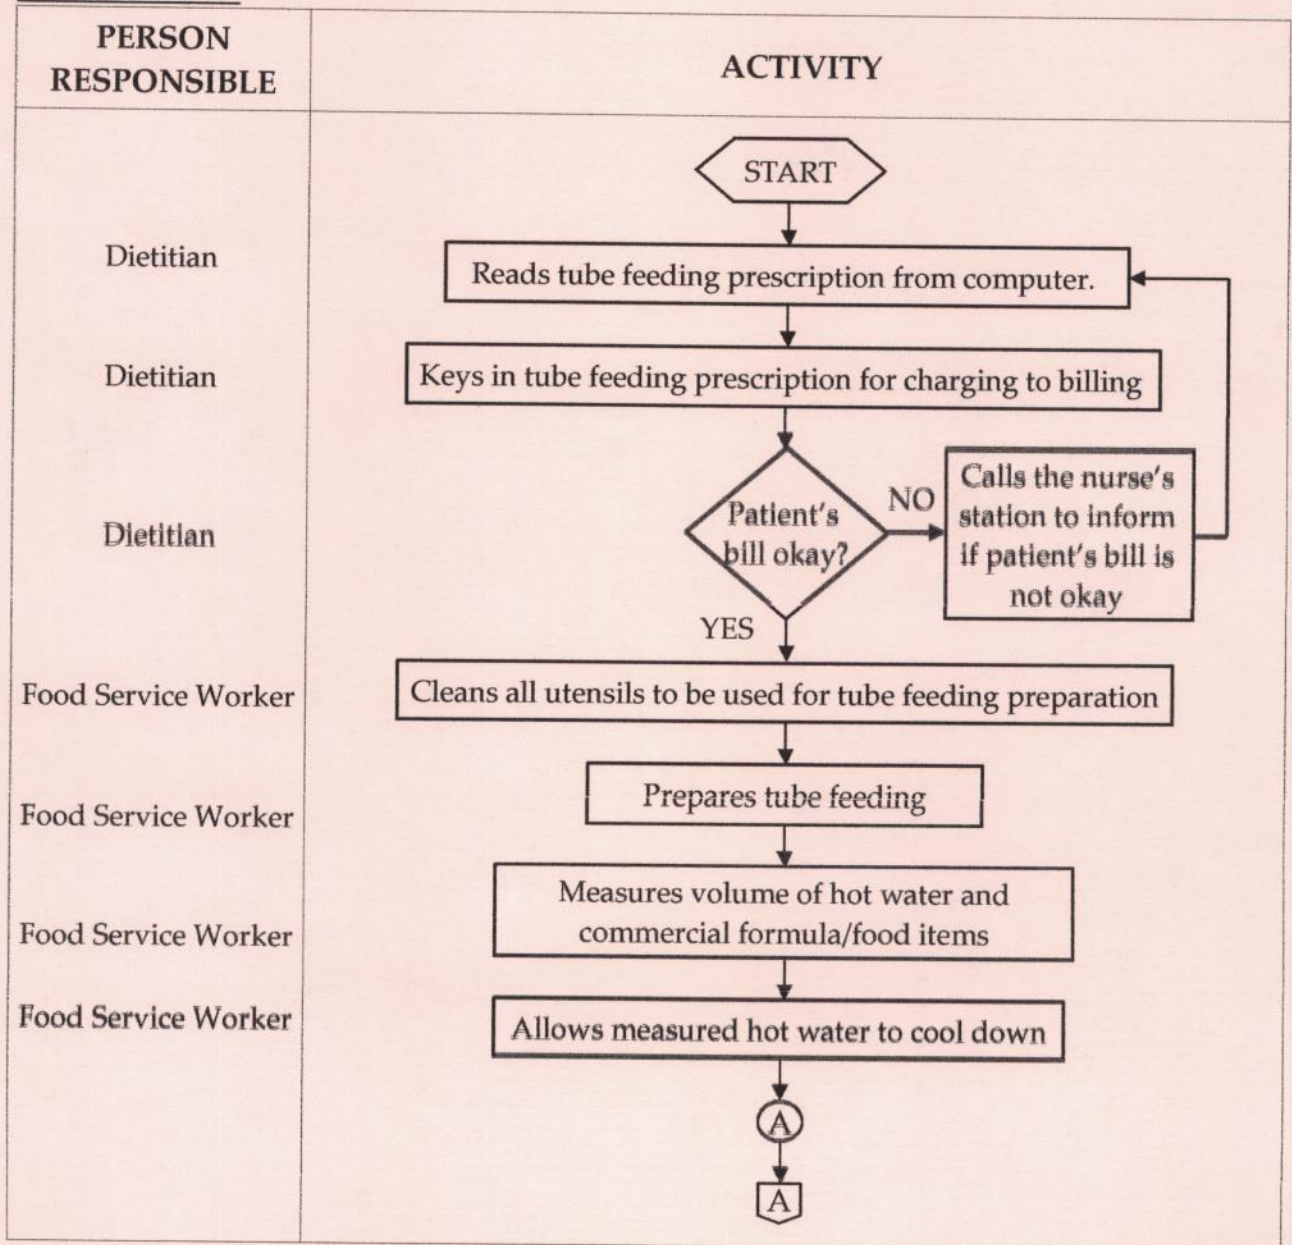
| PERSON RESPONSIBLE | ACTIVITY |
|---|---|
| | START |
| Dietitian | Reads tube feeding prescription from computer. |
| Dietitian | Keys in tube feeding prescription for charging to billing |
| Dietitian | Patient's bill okay? NO Calls the nurse's station to inform if patient's bill is not okay YES |
| Food Service Worker | Cleans all utensils to be used for tube feeding preparation |
| Food Service Worker | Prepares tube feeding |
| Food Service Worker | Measures volume of hot water and commercial formula/food items |
| Food Service Worker | Allows measured hot water to cool down |
| | A |
| | A |